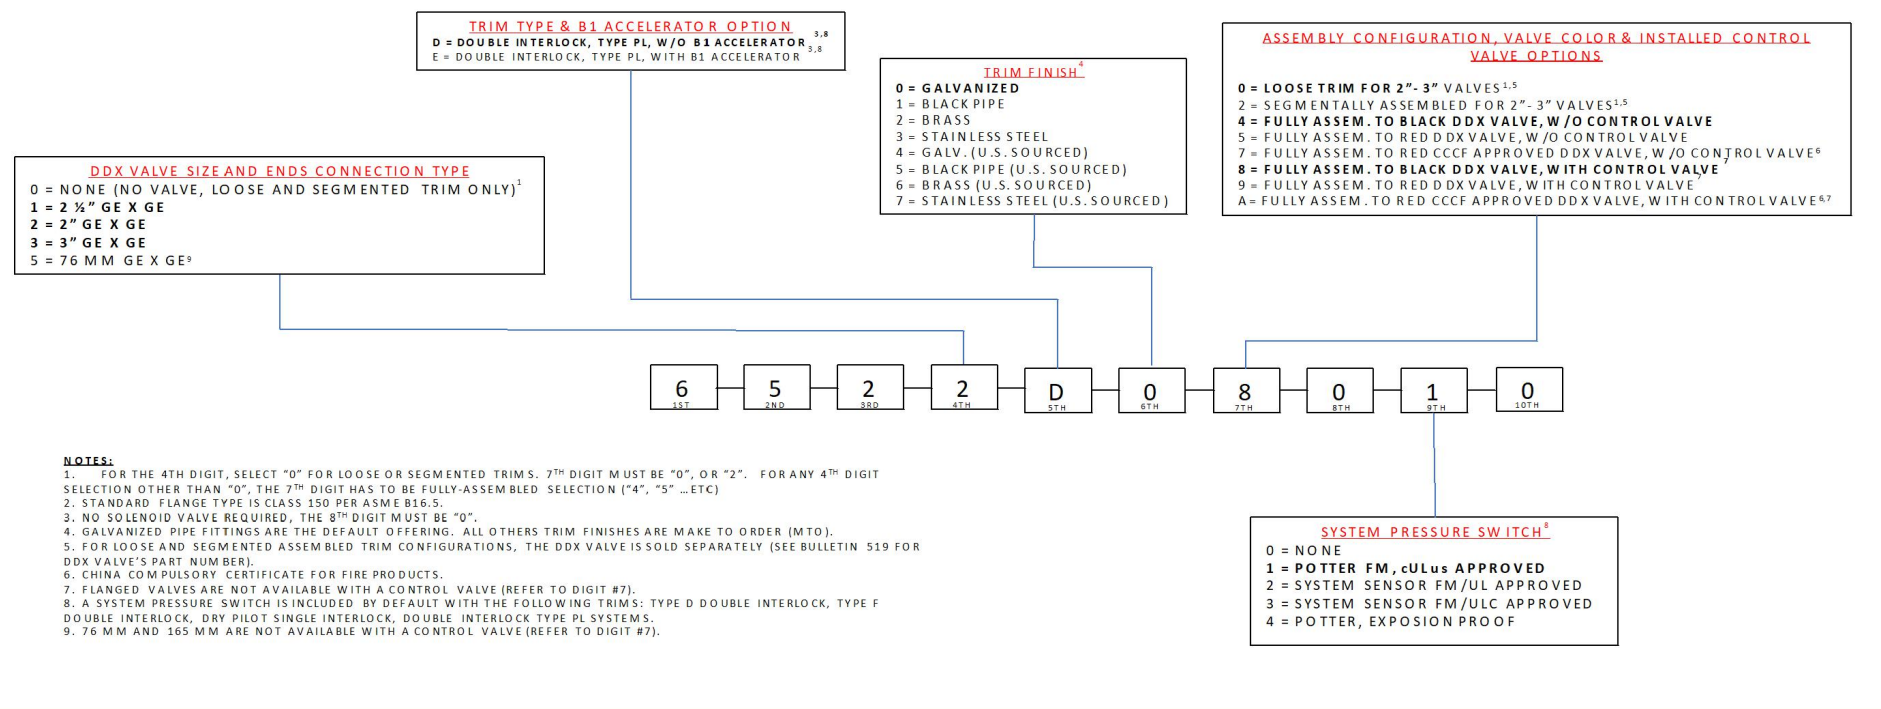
TRIM TYPE & B1 ACCELERATOR OPTION
D = DOUBLE INTERLOCK, TYPE PL, W/O B1 ACCELERATOR $^{3,8}$
E = DOUBLE INTERLOCK, TYPE PL, WITH B1 ACCELERATOR $^{3,8}$

TRIM FINISH$^{4}$
0 = GALVANIZED
1 = BLACK PIPE
2 = BRASS
3 = STAINLESS STEEL
4 = GALV. (U.S. SOURCED)
5 = BLACK PIPE (U.S. SOURCED)
6 = BRASS (U.S. SOURCED)
7 = STAINLESS STEEL (U.S. SOURCED)

ASSEMBLY CONFIGURATION, VALVE COLOR & INSTALLED CONTROL VALVE OPTIONS
0 = LOOSE TRIM FOR 2"- 3" VALVES$^{1,5}$
2 = SEGMENTALLY ASSEMBLED FOR 2"- 3" VALVES$^{1,5}$
4 = FULLY ASSEM. TO BLACK DDX VALVE, W/O CONTROL VALVE
5 = FULLY ASSEM. TO RED DDX VALVE, W/O CONTROL VALVE
7 = FULLY ASSEM. TO RED CCCF APPROVED DDX VALVE, W/O CONTROL VALVE$^{6}$
8 = FULLY ASSEM. TO BLACK DDX VALVE, WITH CONTROL VALVE$^{7}$
9 = FULLY ASSEM. TO RED DDX VALVE, WITH CONTROL VALVE$^{7}$
A= FULLY ASSEM. TO RED CCCF APPROVED DDX VALVE, WITH CONTROL VALVE$^{6,7}$

DDX VALVE SIZE AND ENDS CONNECTION TYPE
0 = NONE (NO VALVE, LOOSE AND SEGMENTED TRIM ONLY)$^{1}$
1 = 2 ½" GE X GE
2 = 2" GE X GE
3 = 3" GE X GE
5 = 76 MM GE X GE$^{9}$

| 6 | 5 | 2 | 2 | D | 0 | 8 | 0 | 1 | 0 |
|---|---|---|---|---|---|---|---|---|---|
| 1ST | 2ND | 3RD | 4TH | 5TH | 6TH | 7TH | 8TH | 9TH | 10TH |

NOTES:
1. FOR THE 4TH DIGIT, SELECT "0" FOR LOOSE OR SEGMENTED TRIMS. 7$^{TH}$ DIGIT MUST BE "0", OR "2". FOR ANY 4$^{TH}$ DIGIT SELECTION OTHER THAN "0", THE 7$^{TH}$ DIGIT HAS TO BE FULLY-ASSEMBLED SELECTION ("4", "5" …ETC)
2. STANDARD FLANGE TYPE IS CLASS 150 PER ASME B16.5.
3. NO SOLENOID VALVE REQUIRED, THE 8$^{TH}$ DIGIT MUST BE "0".
4. GALVANIZED PIPE FITTINGS ARE THE DEFAULT OFFERING. ALL OTHERS TRIM FINISHES ARE MAKE TO ORDER (MTO).
5. FOR LOOSE AND SEGMENTED ASSEMBLED TRIM CONFIGURATIONS, THE DDX VALVE IS SOLD SEPARATELY (SEE BULLETIN 519 FOR DDX VALVE'S PART NUMBER).
6. CHINA COMPULSORY CERTIFICATE FOR FIRE PRODUCTS.
7. FLANGED VALVES ARE NOT AVAILABLE WITH A CONTROL VALVE (REFER TO DIGIT #7).
8. A SYSTEM PRESSURE SWITCH IS INCLUDED BY DEFAULT WITH THE FOLLOWING TRIMS: TYPE D DOUBLE INTERLOCK, TYPE F DOUBLE INTERLOCK, DRY PILOT SINGLE INTERLOCK, DOUBLE INTERLOCK TYPE PL SYSTEMS.
9. 76 MM AND 165 MM ARE NOT AVAILABLE WITH A CONTROL VALVE (REFER TO DIGIT #7).

SYSTEM PRESSURE SWITCH$^{8}$
0 = NONE
1 = POTTER FM, cULus APPROVED
2 = SYSTEM SENSOR FM/UL APPROVED
3 = SYSTEM SENSOR FM/ULC APPROVED
4 = POTTER, EXPOSION PROOF